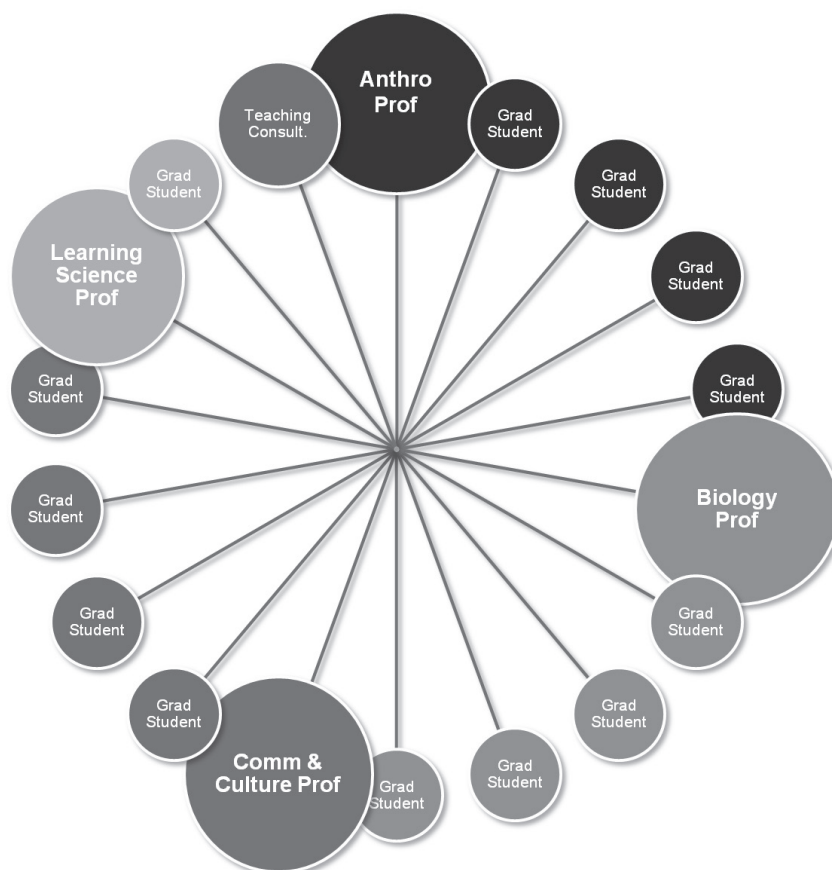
Anthro Prof

Grad Student

Grad Student

Grad Student

Grad Student

Biology Prof

Grad Student

Grad Student

Grad Student

Grad Student

Comm & Culture Prof

Grad Student

Grad Student

Grad Student

Grad Student

Learning Science Prof

Grad Student

Teaching Consult.